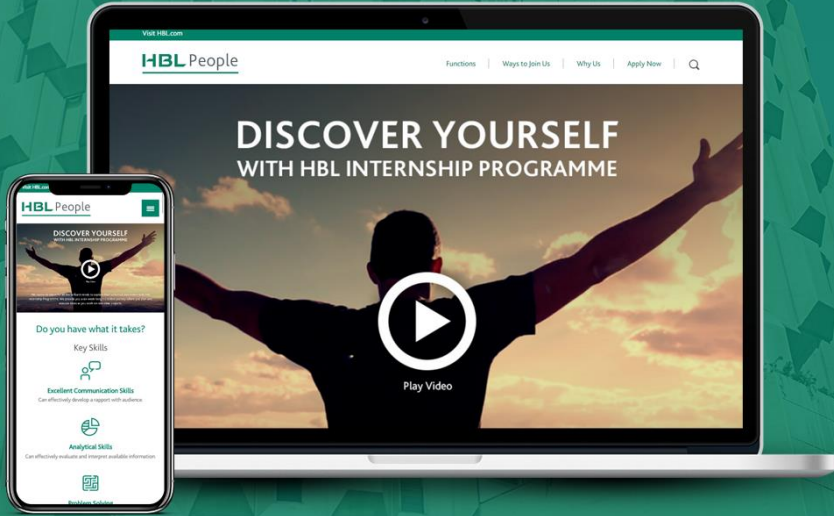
Visit HBL.com

HBL People

Functions | Ways to Join Us | Why Us | Apply Now

DISCOVER YOURSELF
WITH HBL INTERNSHIP PROGRAMME

Play Video

Visit HBL.com

HBL People

DISCOVER YOURSELF
WITH HBL INTERNSHIP PROGRAMME

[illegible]

Do you have what it takes?

Key Skills

Excellent Communication Skills
Can effectively develop a rapport with audience

Analytical Skills
Can effectively evaluate and interpret available information

Problem Solving